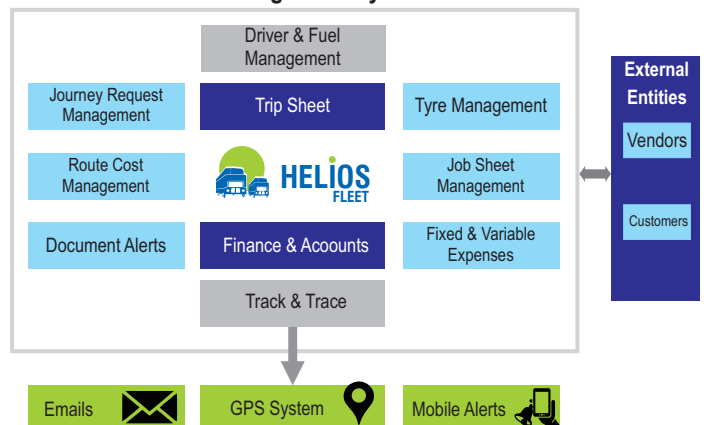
Driver & Fuel Management

Journey Request Management

Trip Sheet

Tyre Management

Route Cost Management

HELIOS FLEET

Job Sheet Management

Document Alerts

Finance & Acoounts

Fixed & Variable Expenses

Track & Trace

External Entities

Vendors

Customers

Emails

GPS System

Mobile Alerts